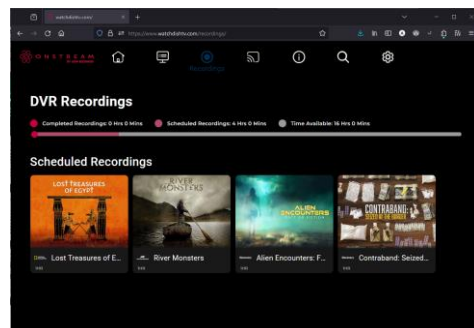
watchdishtv.com/

https://www.watchdishtv.com/recordings/

ONSTREAM

Recordings

DVR Recordings

Completed Recordings: 0 Hrs 0 Mins

Scheduled Recordings: 4 Hrs 0 Mins

Time Available: 16 Hrs 0 Mins

Scheduled Recordings

LOST TREASURES OF EGYPT

RIVER MONSTERS

ALIEN ENCOUNTERS

CONTRABAND: SEIZED AT THE BORDER

Lost Treasures of E...

River Monsters

Alien Encounters: F...

Contraband: Seized...